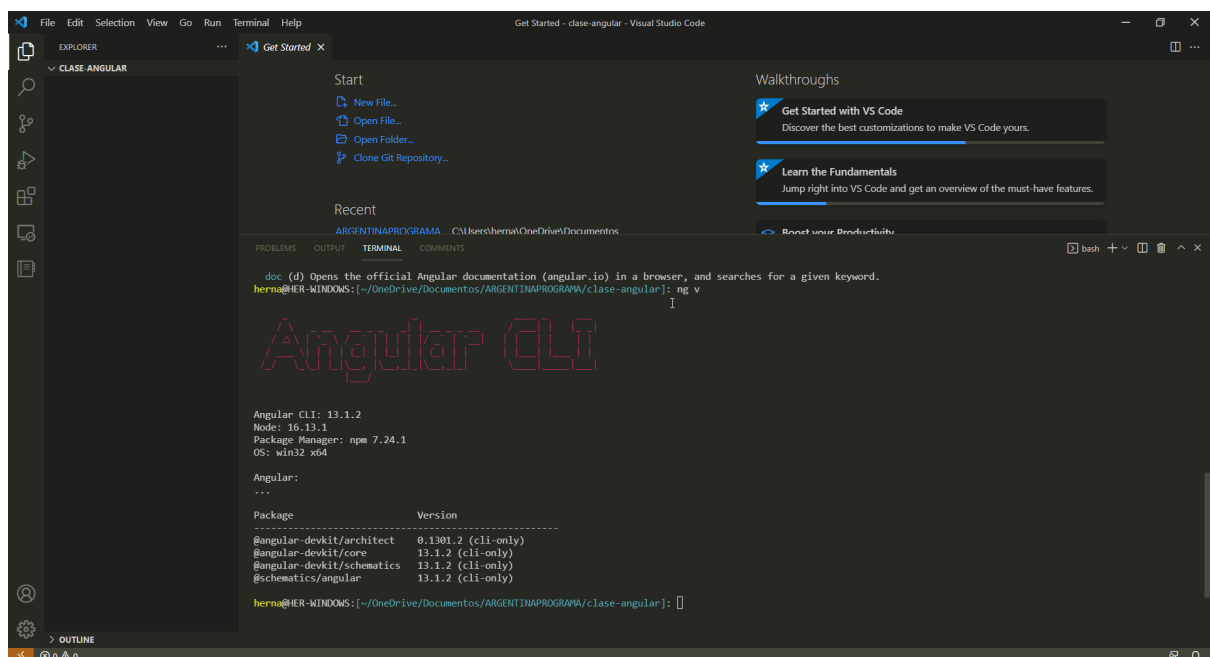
File Edit Selection View Go Run Terminal Help
Get Started - clase-angular - Visual Studio Code

EXPLORER ...
CLASE-ANGULAR

Get Started ×

Start
New File...
Open File...
Open Folder...
Clone Git Repository...

Recent
ARGENTINAPROGRAMA C:\Users\herna\OneDrive\Documentos

Walkthroughs
Get Started with VS Code
Discover the best customizations to make VS Code yours.
Learn the Fundamentals
Jump right into VS Code and get an overview of the must-have features.
Boost your Productivity

PROBLEMS OUTPUT TERMINAL COMMENTS
bash

doc (d) Opens the official Angular documentation (angular.io) in a browser, and searches for a given keyword.
herna@HER-WINDOWS:[~/OneDrive/Documentos/ARGENTINAPROGRAMA/clase-angular]: ng v

Angular CLI

Angular CLI: 13.1.2
Node: 16.13.1
Package Manager: npm 7.24.1
OS: win32 x64

Angular:
...

| Package | Version |
|---|---|
| @angular-devkit/architect | 0.1301.2 (cli-only) |
| @angular-devkit/core | 13.1.2 (cli-only) |
| @angular-devkit/schematics | 13.1.2 (cli-only) |
| @schematics/angular | 13.1.2 (cli-only) |

herna@HER-WINDOWS:[~/OneDrive/Documentos/ARGENTINAPROGRAMA/clase-angular]:

OUTLINE
⊗ 0 ⚠ 0